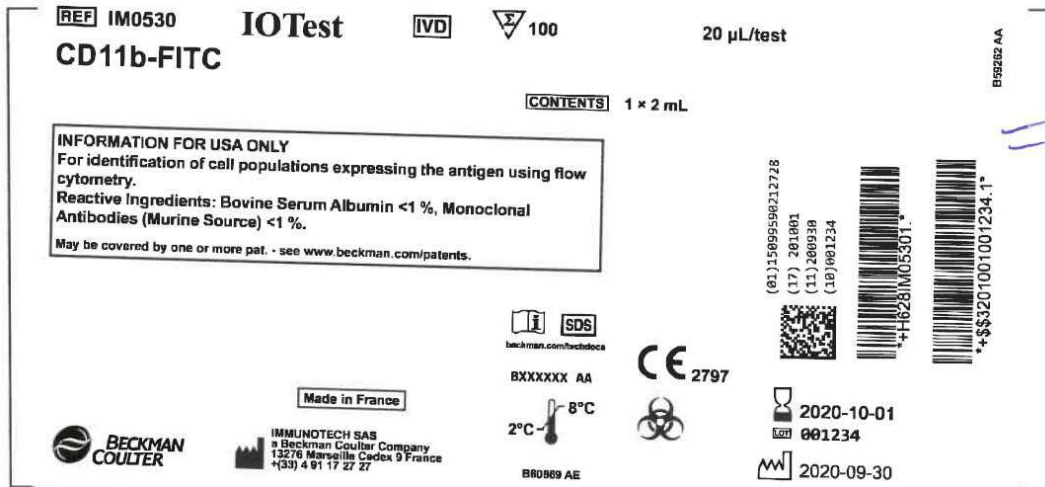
REF IM0530 IOTest IVD $\Sigma$ 100 20 µL/test

CD11b-FITC

B59262 AA

CONTENTS 1 × 2 mL

INFORMATION FOR USA ONLY
For identification of cell populations expressing the antigen using flow cytometry.
Reactive Ingredients: Bovine Serum Albumin <1 %, Monoclonal Antibodies (Murine Source) <1 %.
May be covered by one or more pat. - see www.beckman.com/patents.

(01)15099590212728
(17) 201001
(11)200930
(10)001234

*+H628IM05301.*

*+$$3201001001234.1*

i SDS
beckman.com/techdocs

BXXXXXX AA

CE 2797

Made in France

2°C 8°C

2020-10-01
LOT 001234

BECKMAN COULTER

IMMUNOTECH SAS
a Beckman Coulter Company
13276 Marseille Cedex 9 France
+(33) 4 91 17 27 27

B60869 AE

2020-09-30